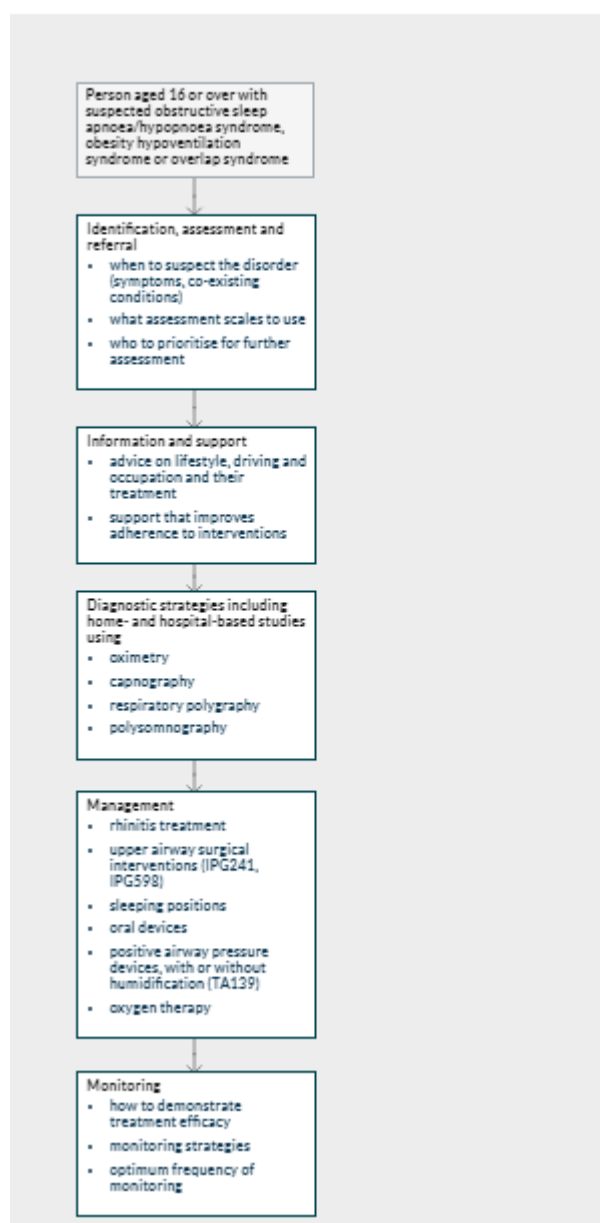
Person aged 16 or over with suspected obstructive sleep apnoea/hypopnoea syndrome, obesity hypoventilation syndrome or overlap syndrome

Identification, assessment and referral
- when to suspect the disorder (symptoms, co-existing conditions)
- what assessment scales to use
- who to prioritise for further assessment

Information and support
- advice on lifestyle, driving and occupation and their treatment
- support that improves adherence to interventions

Diagnostic strategies including home- and hospital-based studies using
- oximetry
- capnography
- respiratory polygraphy
- polysomnography

Management
- rhinitis treatment
- upper airway surgical interventions (IPG241, IPG598)
- sleeping positions
- oral devices
- positive airway pressure devices, with or without humidification (TA139)
- oxygen therapy

Monitoring
- how to demonstrate treatment efficacy
- monitoring strategies
- optimum frequency of monitoring